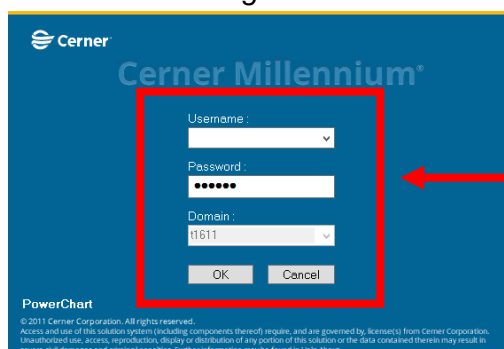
Cerner

Cerner Millennium®

Username :

Password :

●●●●●●

Domain :

t1611

OK

Cancel

PowerChart

© 2011 Cerner Corporation. All rights reserved.

Access and use of this solution system (including components thereof) require, and are governed by, license(s) from Cerner Corporation. Unauthorized use, access, reproduction, display or distribution of any portion of this solution or the data contained therein may result in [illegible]